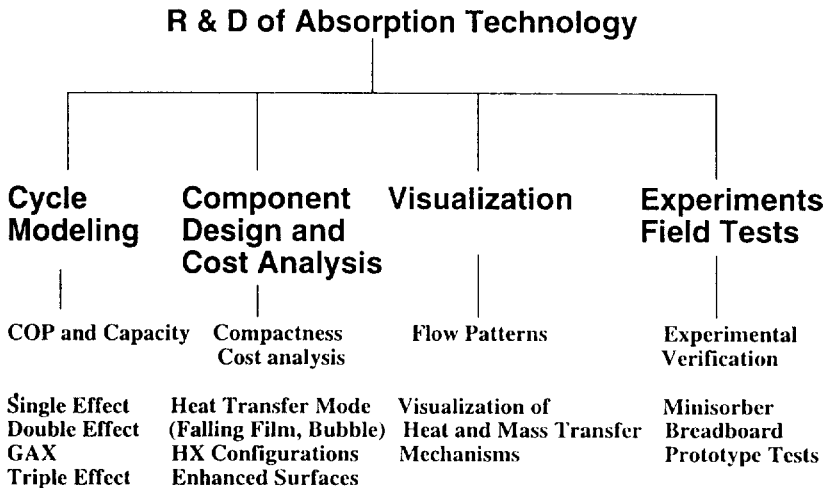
R & D of Absorption Technology

Cycle Modeling

COP and Capacity

Single Effect
Double Effect
GAX
Triple Effect

Component Design and Cost Analysis

Compactness
Cost analysis

Heat Transfer Mode
(Falling Film, Bubble)
HX Configurations
Enhanced Surfaces

Visualization

Flow Patterns

Visualization of
Heat and Mass Transfer
Mechanisms

Experiments Field Tests

Experimental
Verification

Minisorber
Breadboard
Prototype Tests